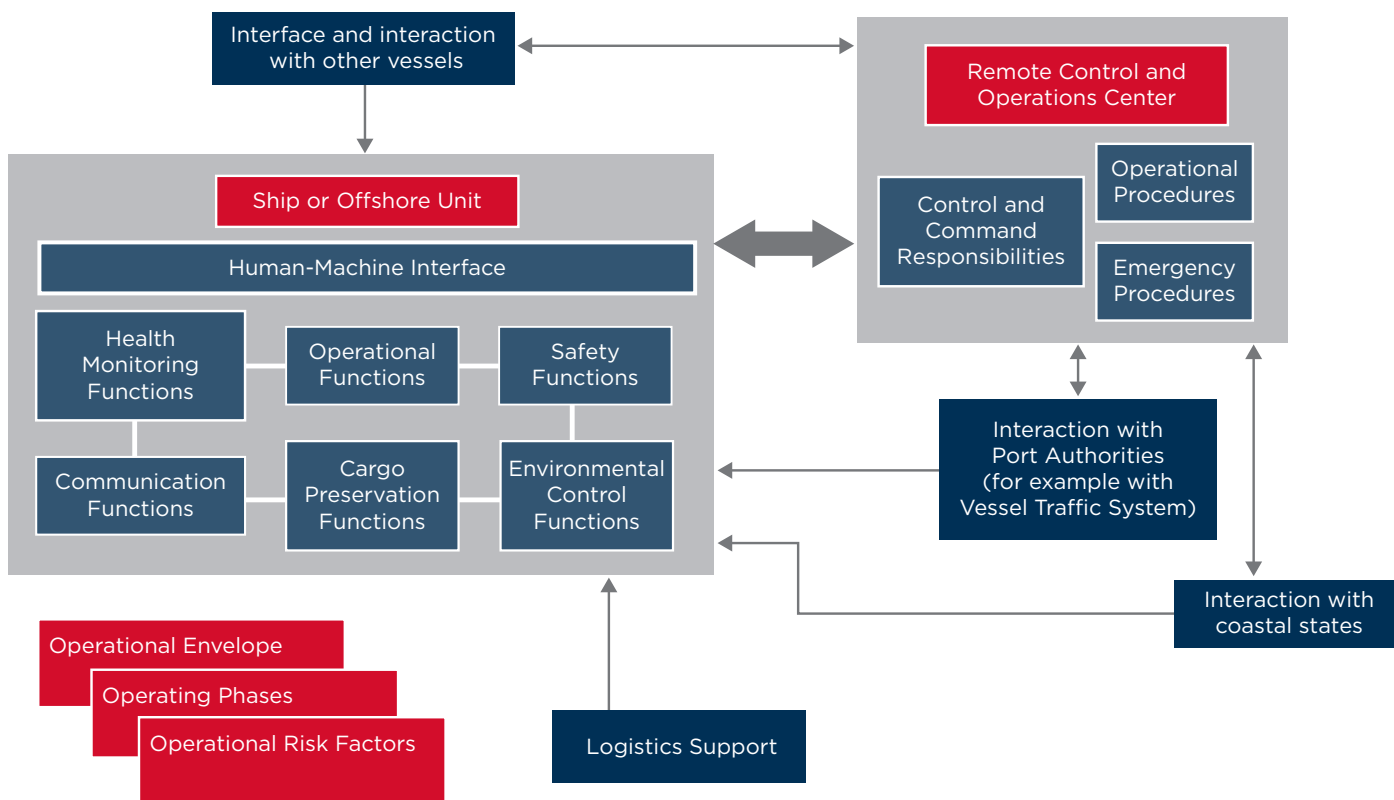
Interface and interaction with other vessels

Remote Control and Operations Center

Control and Command Responsibilities

Operational Procedures

Emergency Procedures

Ship or Offshore Unit

Human-Machine Interface

Health Monitoring Functions

Operational Functions

Safety Functions

Communication Functions

Cargo Preservation Functions

Environmental Control Functions

Interaction with Port Authorities (for example with Vessel Traffic System)

Interaction with coastal states

Operational Envelope

Operating Phases

Operational Risk Factors

Logistics Support